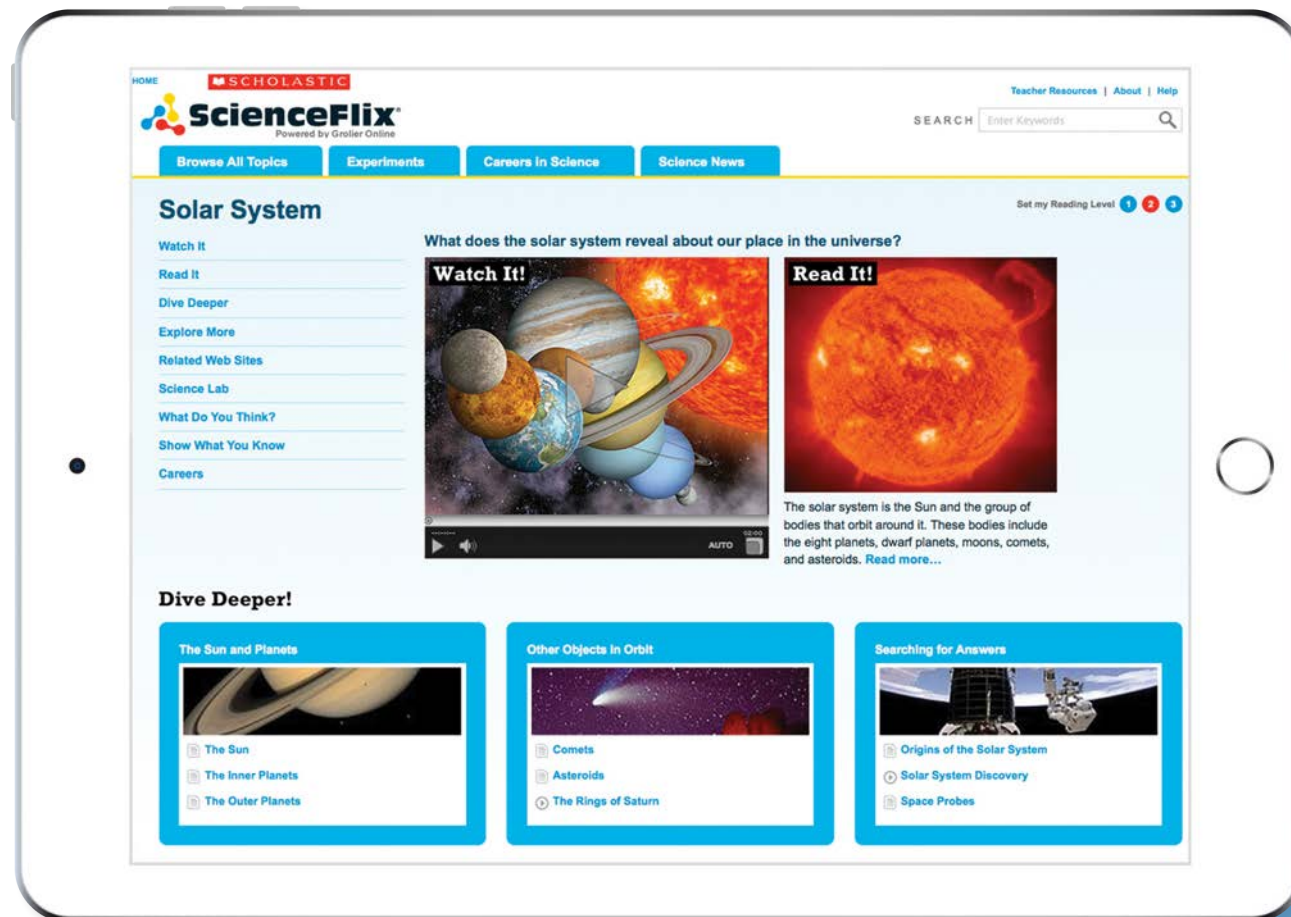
HOME
SCHOLASTIC
ScienceFlix
Powered by Grolier Online

Teacher Resources | About | Help

SEARCH Enter Keywords

Browse All Topics
Experiments
Careers in Science
Science News

Solar System

Set my Reading Level 1 2 3

Watch It
Read It
Dive Deeper
Explore More
Related Web Sites
Science Lab
What Do You Think?
Show What You Know
Careers

What does the solar system reveal about our place in the universe?

Watch It!

02:00
AUTO

Read It!

The solar system is the Sun and the group of bodies that orbit around it. These bodies include the eight planets, dwarf planets, moons, comets, and asteroids. Read more...

Dive Deeper!

The Sun and Planets
The Sun
The Inner Planets
The Outer Planets

Other Objects in Orbit
Comets
Asteroids
The Rings of Saturn

Searching for Answers
Origins of the Solar System
Solar System Discovery
Space Probes